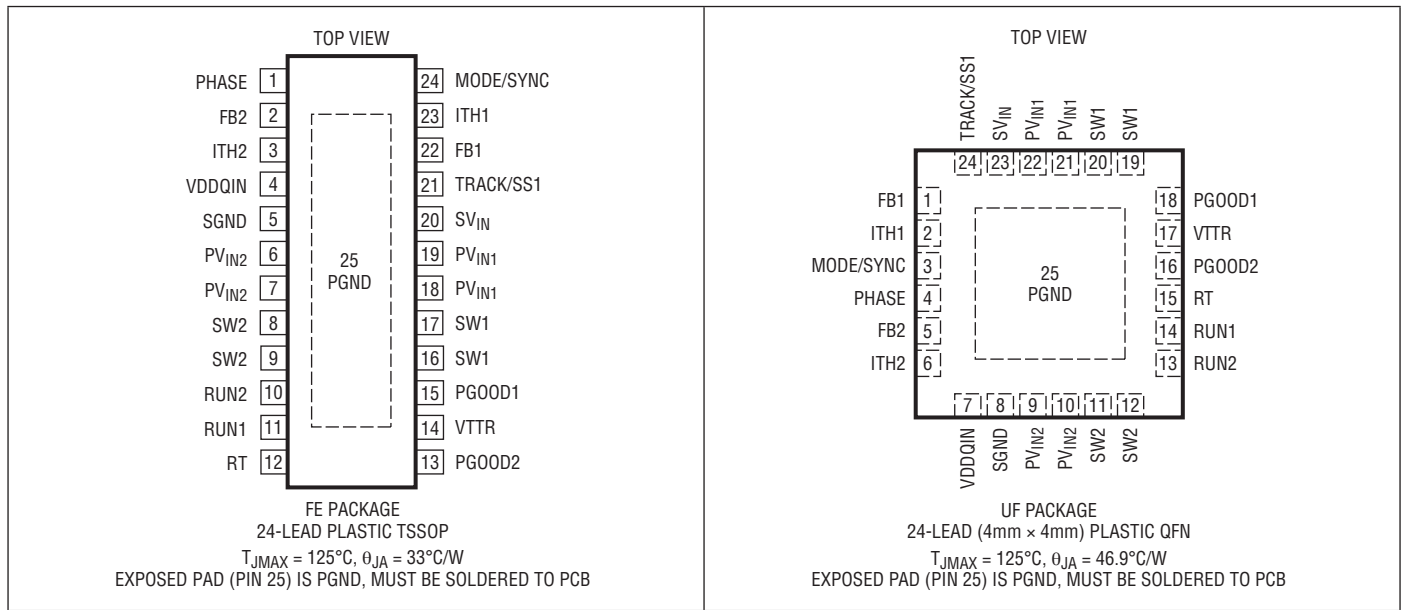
TOP VIEW

PHASE 1
FB2 2
ITH2 3
VDDQIN 4
SGND 5
PV$_{IN2}$ 6
PV$_{IN2}$ 7
SW2 8
SW2 9
RUN2 10
RUN1 11
RT 12

25
PGND

24 MODE/SYNC
23 ITH1
22 FB1
21 TRACK/SS1
20 SV$_{IN}$
19 PV$_{IN1}$
18 PV$_{IN1}$
17 SW1
16 SW1
15 PGOOD1
14 VTTR
13 PGOOD2

FE PACKAGE
24-LEAD PLASTIC TSSOP
$T_{JMAX}$ = 125°C, $\theta_{JA}$ = 33°C/W
EXPOSED PAD (PIN 25) IS PGND, MUST BE SOLDERED TO PCB

TOP VIEW

TRACK/SS1 24
SV$_{IN}$ 23
PV$_{IN1}$ 22
PV$_{IN1}$ 21
SW1 20
SW1 19

FB1 1
ITH1 2
MODE/SYNC 3
PHASE 4
FB2 5
ITH2 6

25
PGND

18 PGOOD1
17 VTTR
16 PGOOD2
15 RT
14 RUN1
13 RUN2

7 VDDQIN
8 SGND
9 PV$_{IN2}$
10 PV$_{IN2}$
11 SW2
12 SW2

UF PACKAGE
24-LEAD (4mm × 4mm) PLASTIC QFN
$T_{JMAX}$ = 125°C, $\theta_{JA}$ = 46.9°C/W
EXPOSED PAD (PIN 25) IS PGND, MUST BE SOLDERED TO PCB